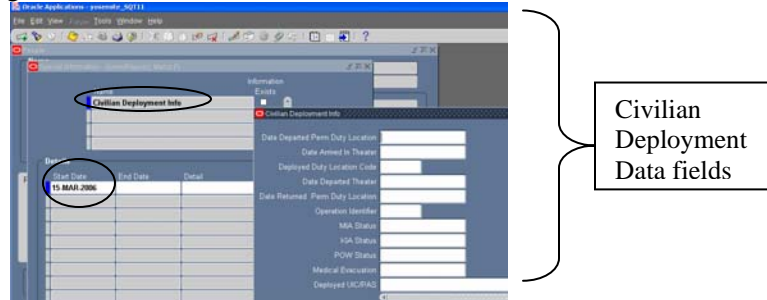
Oracle Applications - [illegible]

File Edit View Folder Tools Window Help

Name

Civilian Deployment Info

Information Exists

Details

Start Date

End Date

Detail

15-MAR-2006

Civilian Deployment Info

Date Departed Perm Duty Location

Date Arrived In Theater

Deployed Duty Location Code

Date Departed Theater

Date Returned Perm Duty Location

Operation Identifier

MIA Status

KIA Status

POW Status

Medical Evacuation

Deployed UIC/PAS

Civilian Deployment Data fields